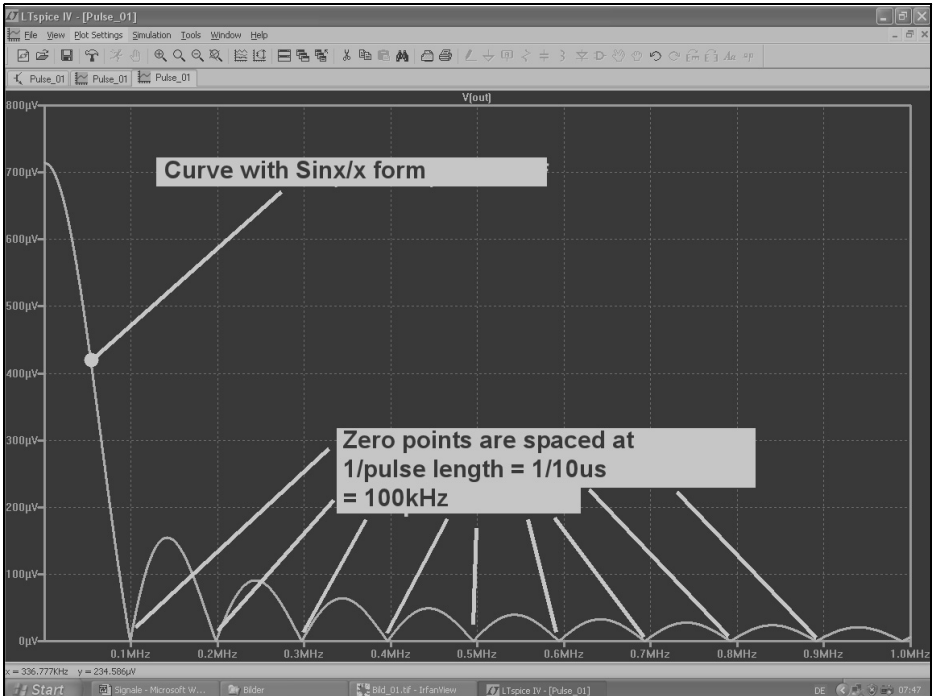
LTspice IV - [Pulse_01]

File View Plot Settings Simulation Tools Window Help

Pulse_01 Pulse_01 Pulse_01

V(out)

800µV
700µV
600µV
500µV
400µV
300µV
200µV
100µV
0µV

Curve with Sinx/x form

Zero points are spaced at 1/pulse length = 1/10us = 100kHz

0.1MHz 0.2MHz 0.3MHz 0.4MHz 0.5MHz 0.6MHz 0.7MHz 0.8MHz 0.9MHz 1.0MHz

x = 336.777KHz y = 234.586µV

Start Signale - Microsoft W... Bilder Bild_01.tif - IrfanView LTspice IV - [Pulse_01] DE 07:47